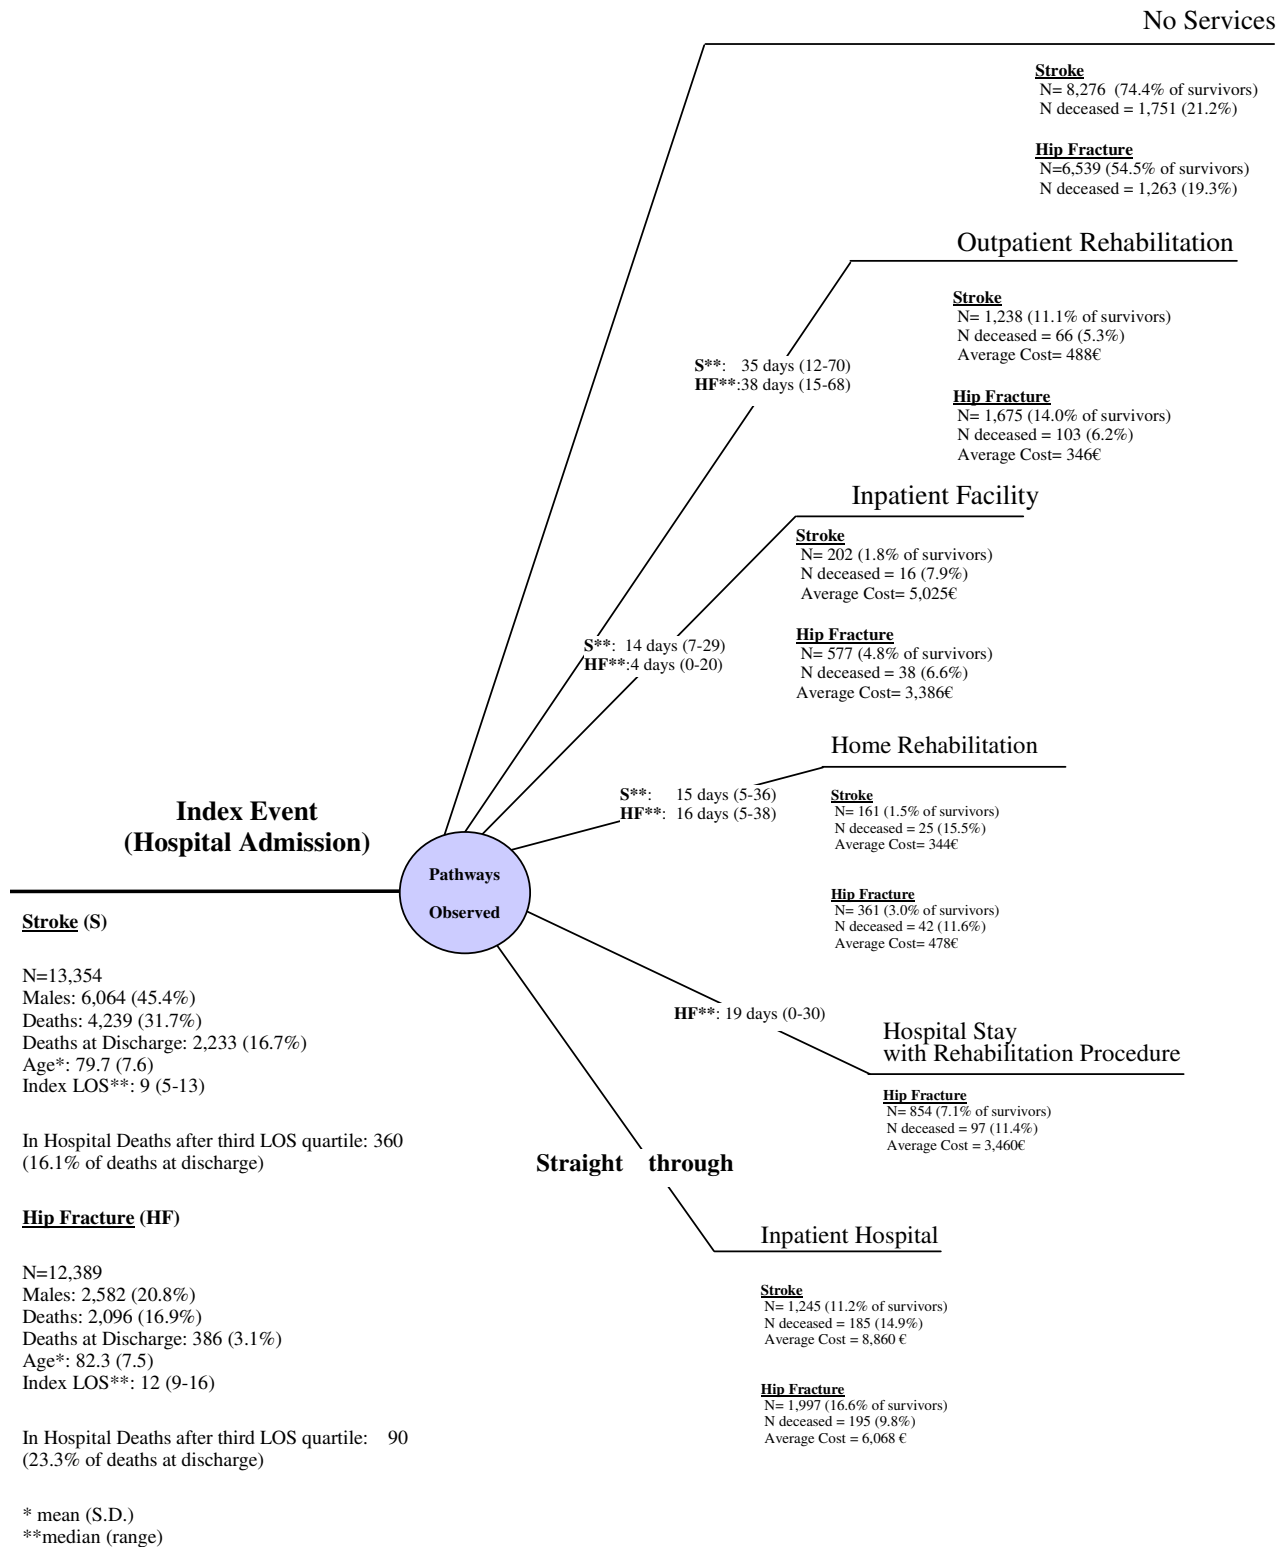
No Services

Stroke
N= 8,276 (74.4% of survivors)
N deceased = 1,751 (21.2%)

Hip Fracture
N=6,539 (54.5% of survivors)
N deceased = 1,263 (19.3%)

Outpatient Rehabilitation

Stroke
N= 1,238 (11.1% of survivors)
N deceased = 66 (5.3%)
Average Cost= 488€

Hip Fracture
N= 1,675 (14.0% of survivors)
N deceased = 103 (6.2%)
Average Cost= 346€

S**: 35 days (12-70)
HF**:38 days (15-68)

Inpatient Facility

Stroke
N= 202 (1.8% of survivors)
N deceased = 16 (7.9%)
Average Cost= 5,025€

Hip Fracture
N= 577 (4.8% of survivors)
N deceased = 38 (6.6%)
Average Cost= 3,386€

S**: 14 days (7-29)
HF**:4 days (0-20)

Home Rehabilitation

S**: 15 days (5-36)
HF**: 16 days (5-38)

Stroke
N= 161 (1.5% of survivors)
N deceased = 25 (15.5%)
Average Cost= 344€

Hip Fracture
N= 361 (3.0% of survivors)
N deceased = 42 (11.6%)
Average Cost= 478€

Index Event
(Hospital Admission)

Pathways
Observed

HF**: 19 days (0-30)

Hospital Stay
with Rehabilitation Procedure

Hip Fracture
N= 854 (7.1% of survivors)
N deceased = 97 (11.4%)
Average Cost = 3,460€

Straight through

Inpatient Hospital

Stroke
N= 1,245 (11.2% of survivors)
N deceased = 185 (14.9%)
Average Cost = 8,860 €

Hip Fracture
N= 1,997 (16.6% of survivors)
N deceased = 195 (9.8%)
Average Cost = 6,068 €

Stroke (S)

N=13,354
Males: 6,064 (45.4%)
Deaths: 4,239 (31.7%)
Deaths at Discharge: 2,233 (16.7%)
Age*: 79.7 (7.6)
Index LOS**: 9 (5-13)

In Hospital Deaths after third LOS quartile: 360 (16.1% of deaths at discharge)

Hip Fracture (HF)

N=12,389
Males: 2,582 (20.8%)
Deaths: 2,096 (16.9%)
Deaths at Discharge: 386 (3.1%)
Age*: 82.3 (7.5)
Index LOS**: 12 (9-16)

In Hospital Deaths after third LOS quartile: 90 (23.3% of deaths at discharge)

* mean (S.D.)
**median (range)